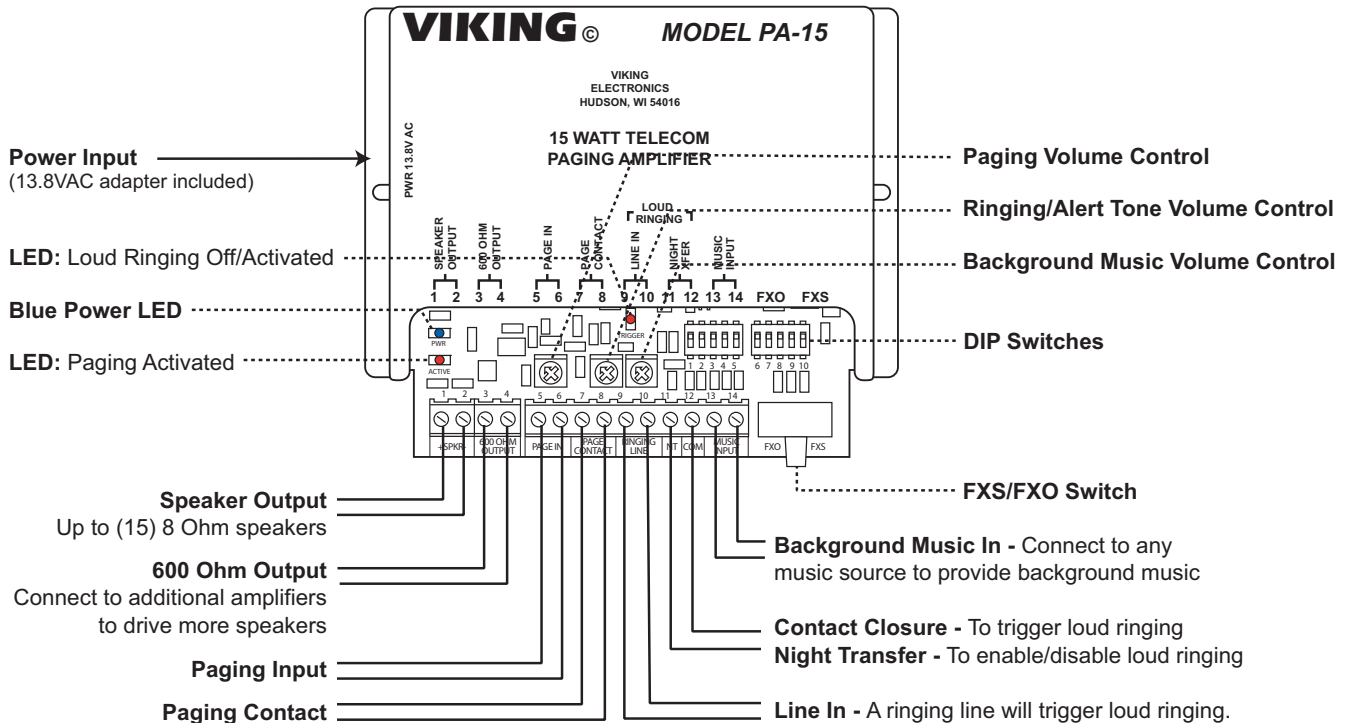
VIKING© MODEL PA-15

VIKING ELECTRONICS HUDSON, WI 54016

15 WATT TELECOM PAGING AMPLIFIER

PWR 13.8V AC

Power Input
(13.8VAC adapter included)

LED: Loud Ringing Off/Activated

Blue Power LED

LED: Paging Activated

Paging Volume Control

Ringing/Alert Tone Volume Control

Background Music Volume Control

DIP Switches

SPEAKER OUTPUT 1 2
600 OHM OUTPUT 3 4
PAGE IN 5 6
PAGE CONTACT 7 8
LINE IN 9 10
NIGHT XFER 11 12
MUSIC INPUT 13 14
LOUD RINGING
FXO FXS

PWR
ACTIVE
TRIGGER
1 2 3 4 5
6 7 8 9 10

1 2 3 4 5 6 7 8 9 10 11 12 13 14
+SPKR- 600 OHM OUTPUT PAGE IN PAGE CONTACT RINGING LINE NT COM MUSIC INPUT FXO FXS

FXS/FXO Switch

Speaker Output
Up to (15) 8 Ohm speakers

600 Ohm Output
Connect to additional amplifiers to drive more speakers

Paging Input

Paging Contact

Background Music In - Connect to any music source to provide background music

Contact Closure - To trigger loud ringing

Night Transfer - To enable/disable loud ringing

Line In - A ringing line will trigger loud ringing.